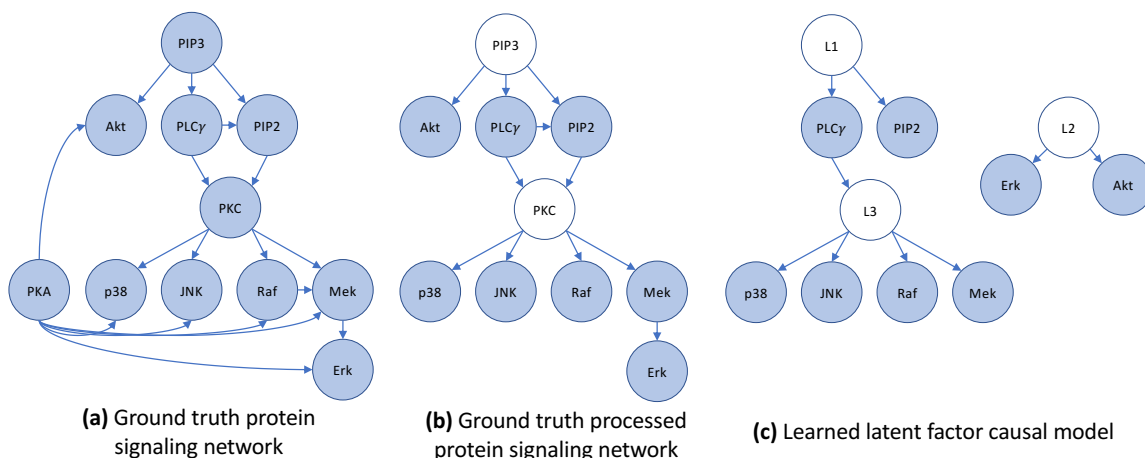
PIP3
Akt
PLC$\gamma$
PIP2
PKC
PKA
p38
JNK
Raf
Mek
Erk

**(a)** Ground truth protein signaling network

PIP3
Akt
PLC$\gamma$
PIP2
PKC
p38
JNK
Raf
Mek
Erk

**(b)** Ground truth processed protein signaling network

L1
PLC$\gamma$
PIP2
L2
Erk
Akt
L3
p38
JNK
Raf
Mek

**(c)** Learned latent factor causal model